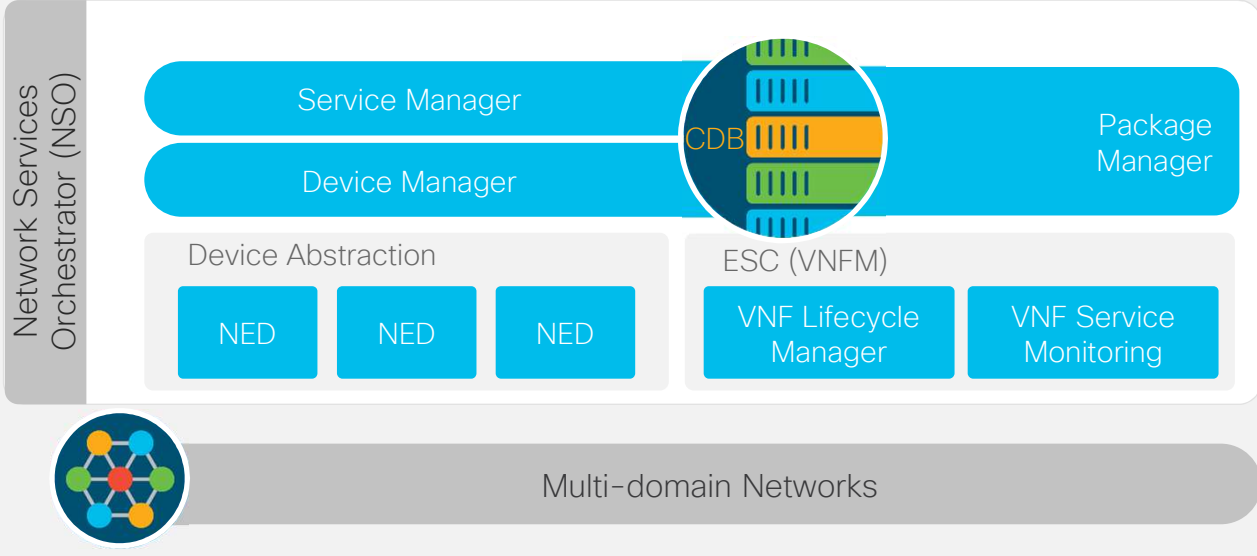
Network Services Orchestrator (NSO)

Service Manager

Device Manager

CDB

Package Manager

Device Abstraction

NED

NED

NED

ESC (VNFM)

VNF Lifecycle Manager

VNF Service Monitoring

Multi-domain Networks